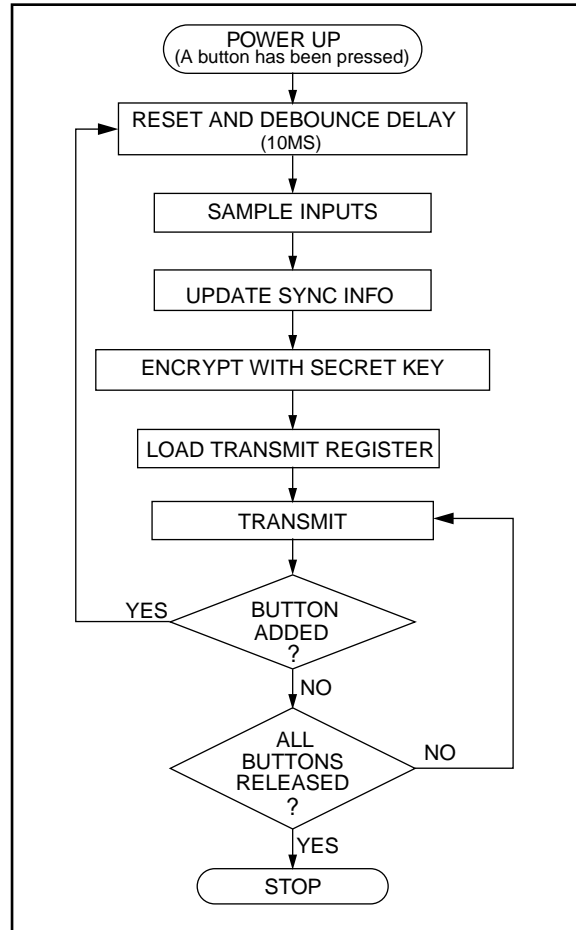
POWER UP
(A button has been pressed)

RESET AND DEBOUNCE DELAY
(10MS)

SAMPLE INPUTS

UPDATE SYNC INFO

ENCRYPT WITH SECRET KEY

LOAD TRANSMIT REGISTER

TRANSMIT

YES

BUTTON ADDED ?

NO

ALL BUTTONS RELEASED ?

NO

YES

STOP